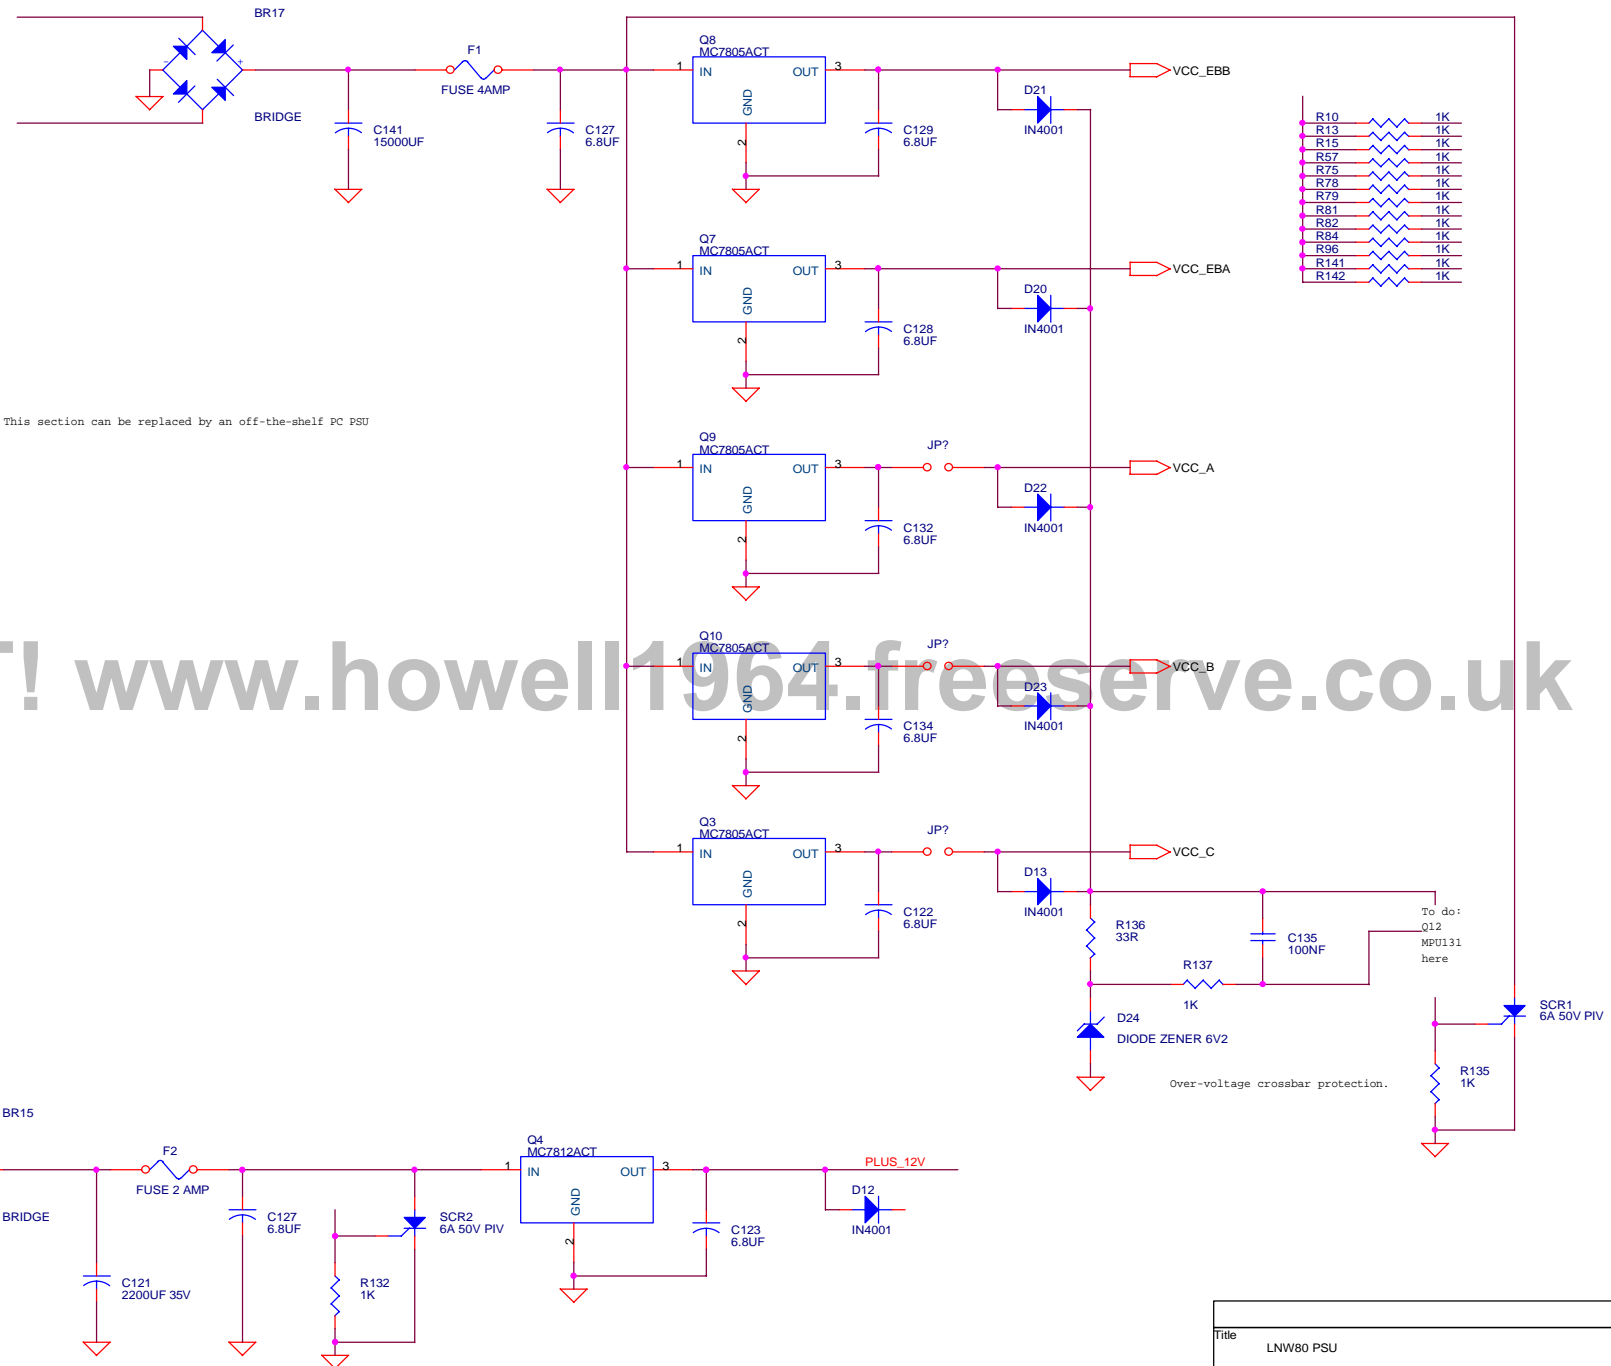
BR17

BRIDGE

F1
FUSE 4AMP

C141
15000UF

C127
6.8UF

Q8
MC7805ACT
IN OUT
GND
1 3 2

C129
6.8UF

VCC_EBB

D21
IN4001

R10 1K
R13 1K
R15 1K
R57 1K
R75 1K
R78 1K
R79 1K
R81 1K
R82 1K
R84 1K
R96 1K
R141 1K
R142 1K

Q7
MC7805ACT
IN OUT
GND
1 3 2

C128
6.8UF

VCC_EBA

D20
IN4001

This section can be replaced by an off-the-shelf PC PSU

Q9
MC7805ACT
IN OUT
GND
1 3 2

JP?

C132
6.8UF

VCC_A

D22
IN4001

Q10
MC7805ACT
IN OUT
GND
1 3 2

JP?

C134
6.8UF

VCC_B

D23
IN4001

! www.howell1964.freeserve.co.uk

Q3
MC7805ACT
IN OUT
GND
1 3 2

JP?

C122
6.8UF

VCC_C

D13
IN4001

R136
33R

C135
100NF

To do:
Q12
MPU131
here

R137
1K

D24
DIODE ZENER 6V2

SCR1
6A 50V PIV

R135
1K

Over-voltage crossbar protection.

BR15

BRIDGE

F2
FUSE 2 AMP

C121
2200UF 35V

C127
6.8UF

SCR2
6A 50V PIV

R132
1K

Q4
MC7812ACT
IN OUT
GND
1 3 2

C123
6.8UF

PLUS_12V

D12
IN4001

Title
LNW80 PSU